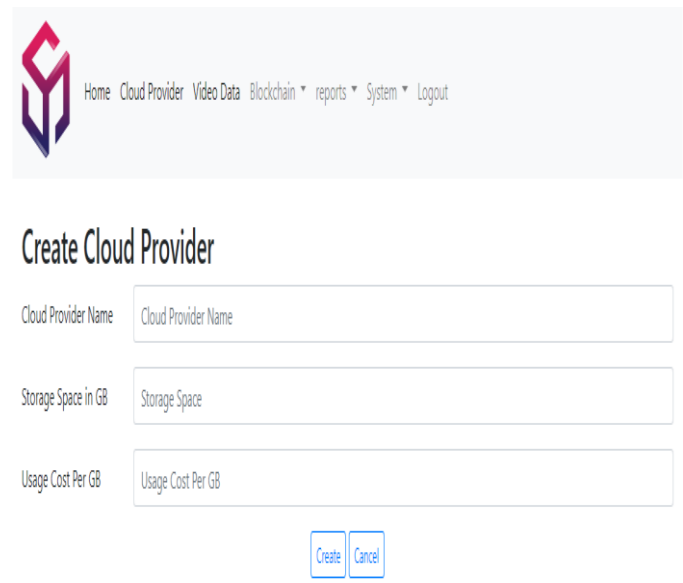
Home Cloud Provider Video Data Blockchain ▾ reports ▾ System ▾ Logout

Create Cloud Provider

Cloud Provider Name
Cloud Provider Name

Storage Space in GB
Storage Space

Usage Cost Per GB
Usage Cost Per GB

Create Cancel